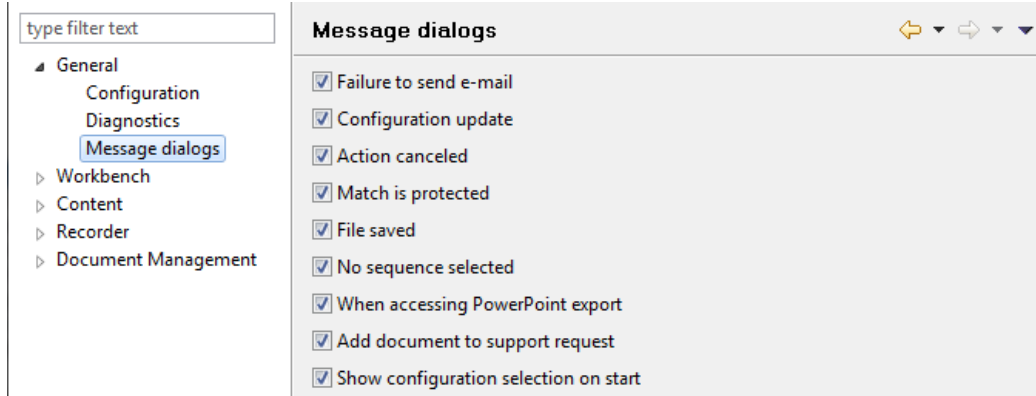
type filter text

General
Configuration
Diagnostics
Message dialogs
Workbench
Content
Recorder
Document Management

Message dialogs

Failure to send e-mail
Configuration update
Action canceled
Match is protected
File saved
No sequence selected
When accessing PowerPoint export
Add document to support request
Show configuration selection on start